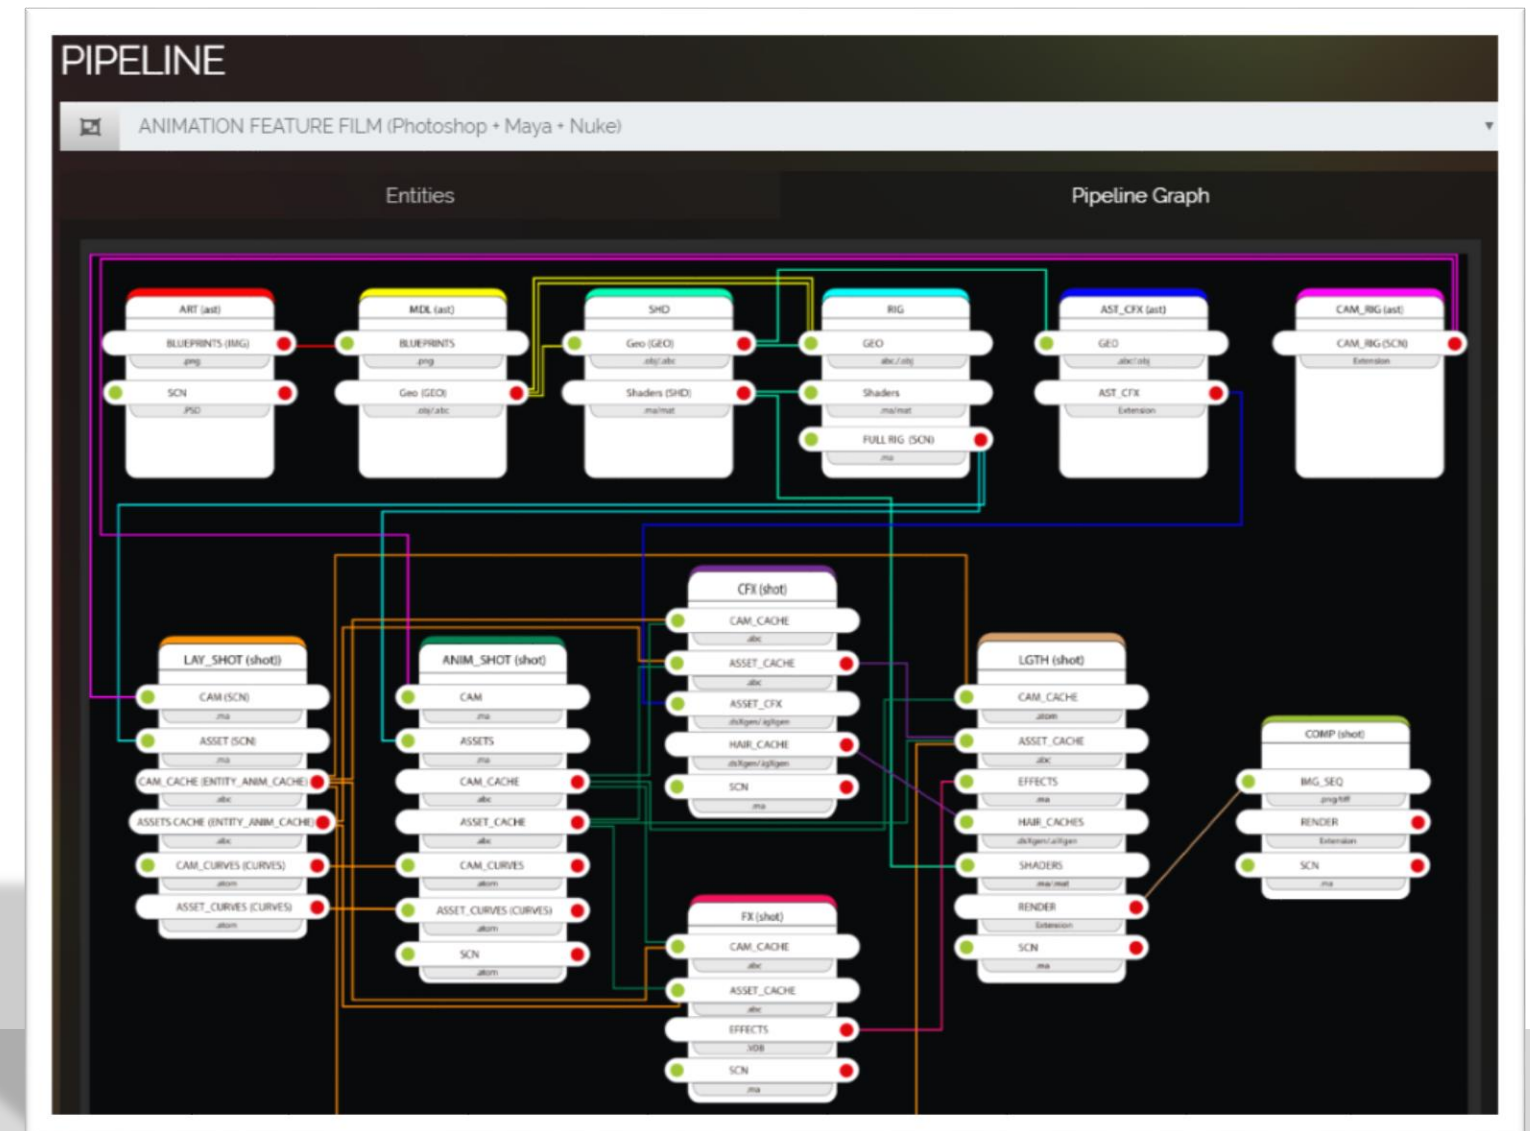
PIPELINE

ANIMATION FEATURE FILM (Photoshop + Maya + Nuke)

Entities

Pipeline Graph

ART (ast)
BLUEPRINTS (IMG)
.png
SCN
.PSD

MDL (ast)
BLUEPRINTS
.png
Geo (GEO)
.obj/.abc

SHD
Geo (GEO)
.obj/.abc
Shaders (SHD)
.ma/.mat

RIG
GEO
.abc/.obj
Shaders
.ma/.mat
FULL RIG (SCN)
.ma

AST_CFX (ast)
GEO
.abc/.obj
AST_CFX
Extension

CAM_RIG (ast)
CAM_RIG (SCN)
Extension

CFX (shot)
CAM_CACHE
.abc
ASSET_CACHE
.abc
ASSET_CFX
.xgen/.xgen
HAIR_CACHE
.xgen/.xgen
SCN
.ma

LAY_SHOT (shot)
CAM (SCN)
.ma
ASSET (SCN)
.ma
CAM_CACHE (ENTITY_ANIM_CACHE)
.abc
ASSETS CACHE (ENTITY_ANIM_CACHE)
.abc
CAM_CURVES (CURVES)
.atom
ASSET_CURVES (CURVES)
.atom

ANIM_SHOT (shot)
CAM
.ma
ASSETS
.ma
CAM_CACHE
.abc
ASSET_CACHE
.abc
CAM_CURVES
.atom
ASSET_CURVES (CURVES)
.atom
SCN
.atom

LGTH (shot)
CAM_CACHE
.atom
ASSET_CACHE
.abc
EFFECTS
.ma
HAIR_CACHES
.xgen/.xgen
SHADERS
.ma/.mat
RENDER
Extension
SCN
.ma

COMP (shot)
IMG_SEQ
.png/.tiff
RENDER
Extension
SCN
.ma

FX (shot)
CAM_CACHE
.abc
ASSET_CACHE
.abc
EFFECTS
.VDB
SCN
.ma